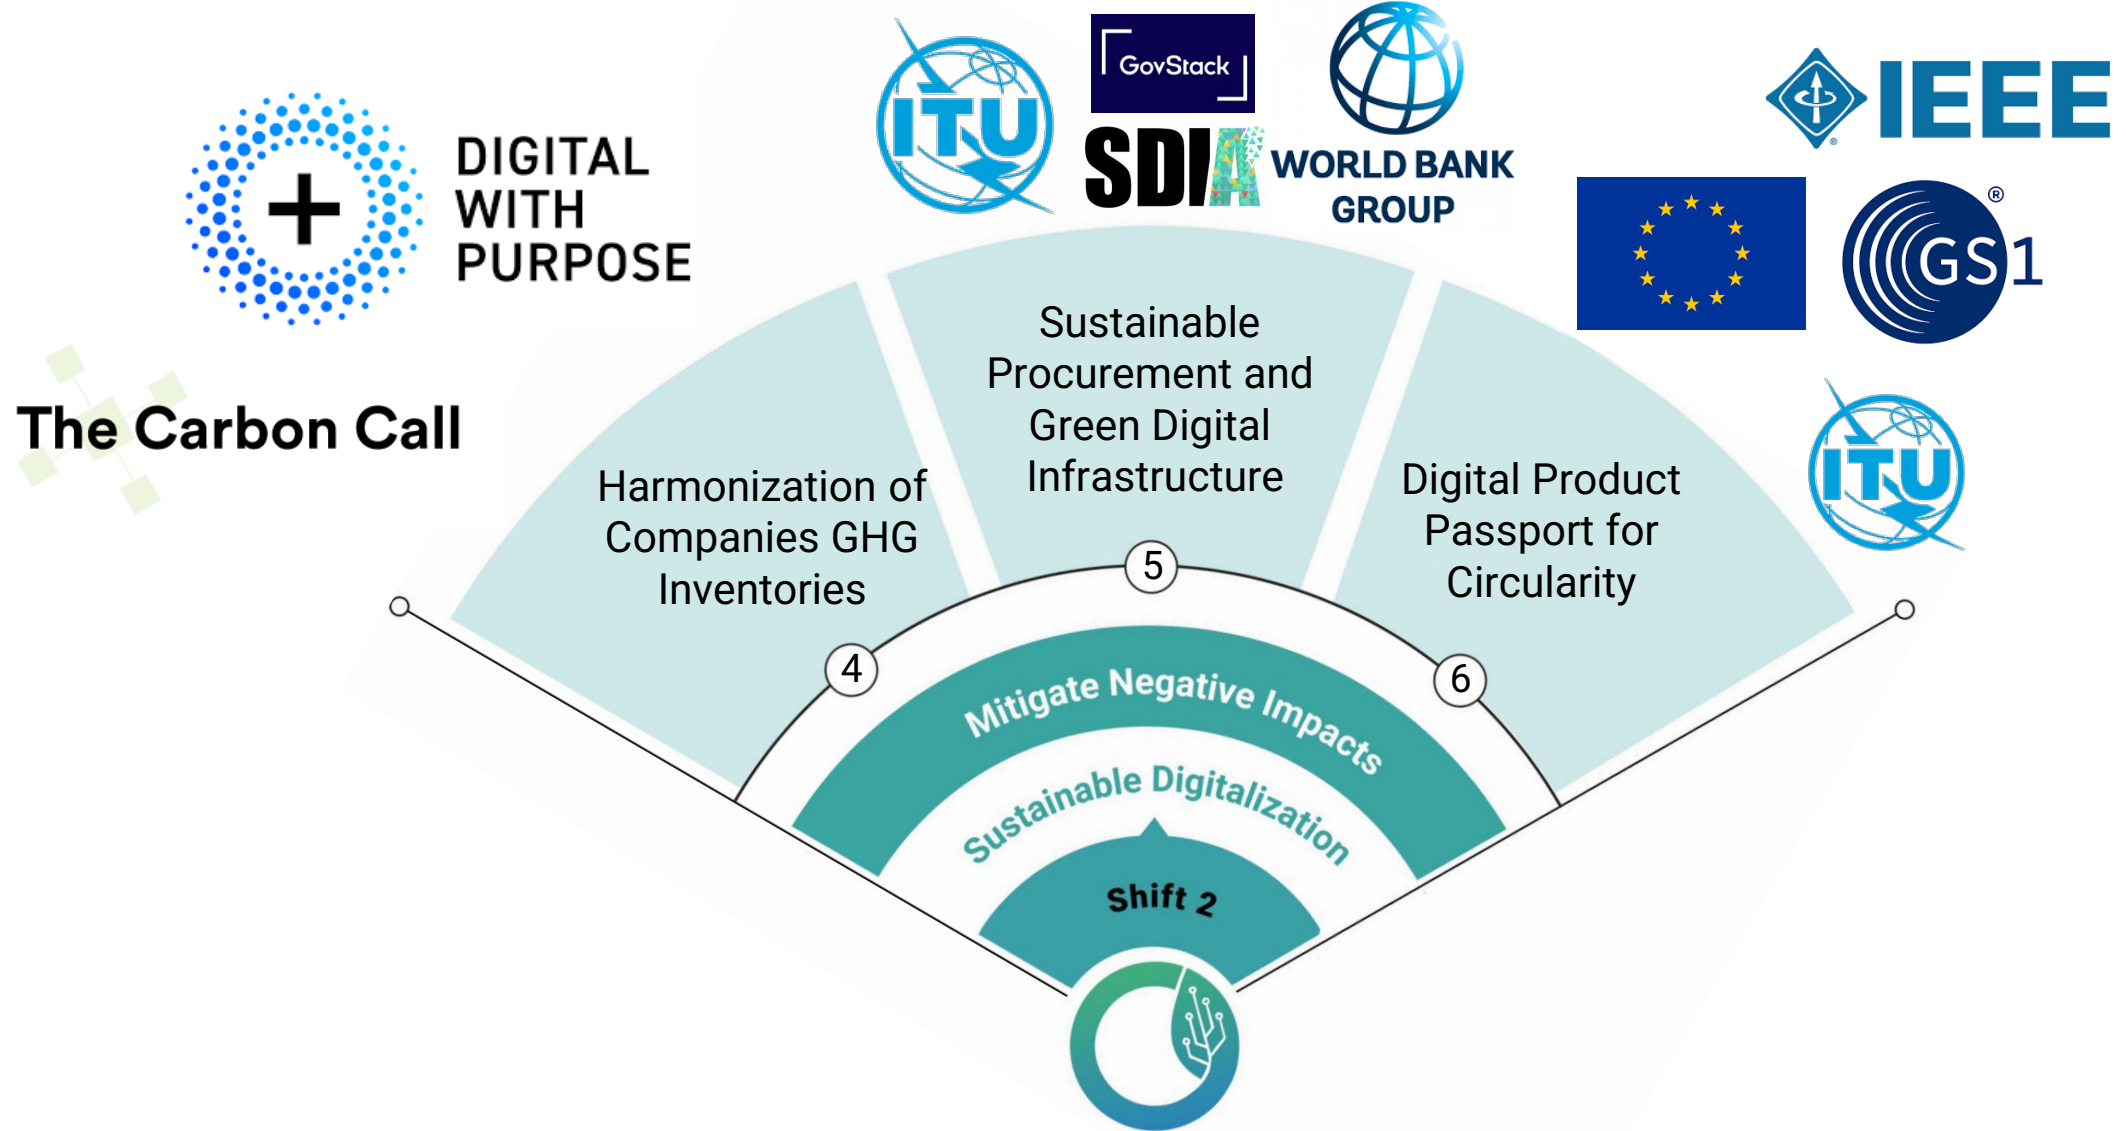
DIGITAL WITH PURPOSE

ITU

GovStack

SDIA

WORLD BANK GROUP

IEEE

GS1

The Carbon Call

Harmonization of Companies GHG Inventories

4

Sustainable Procurement and Green Digital Infrastructure

5

Digital Product Passport for Circularity

6

ITU

Mitigate Negative Impacts

Sustainable Digitalization

Shift 2